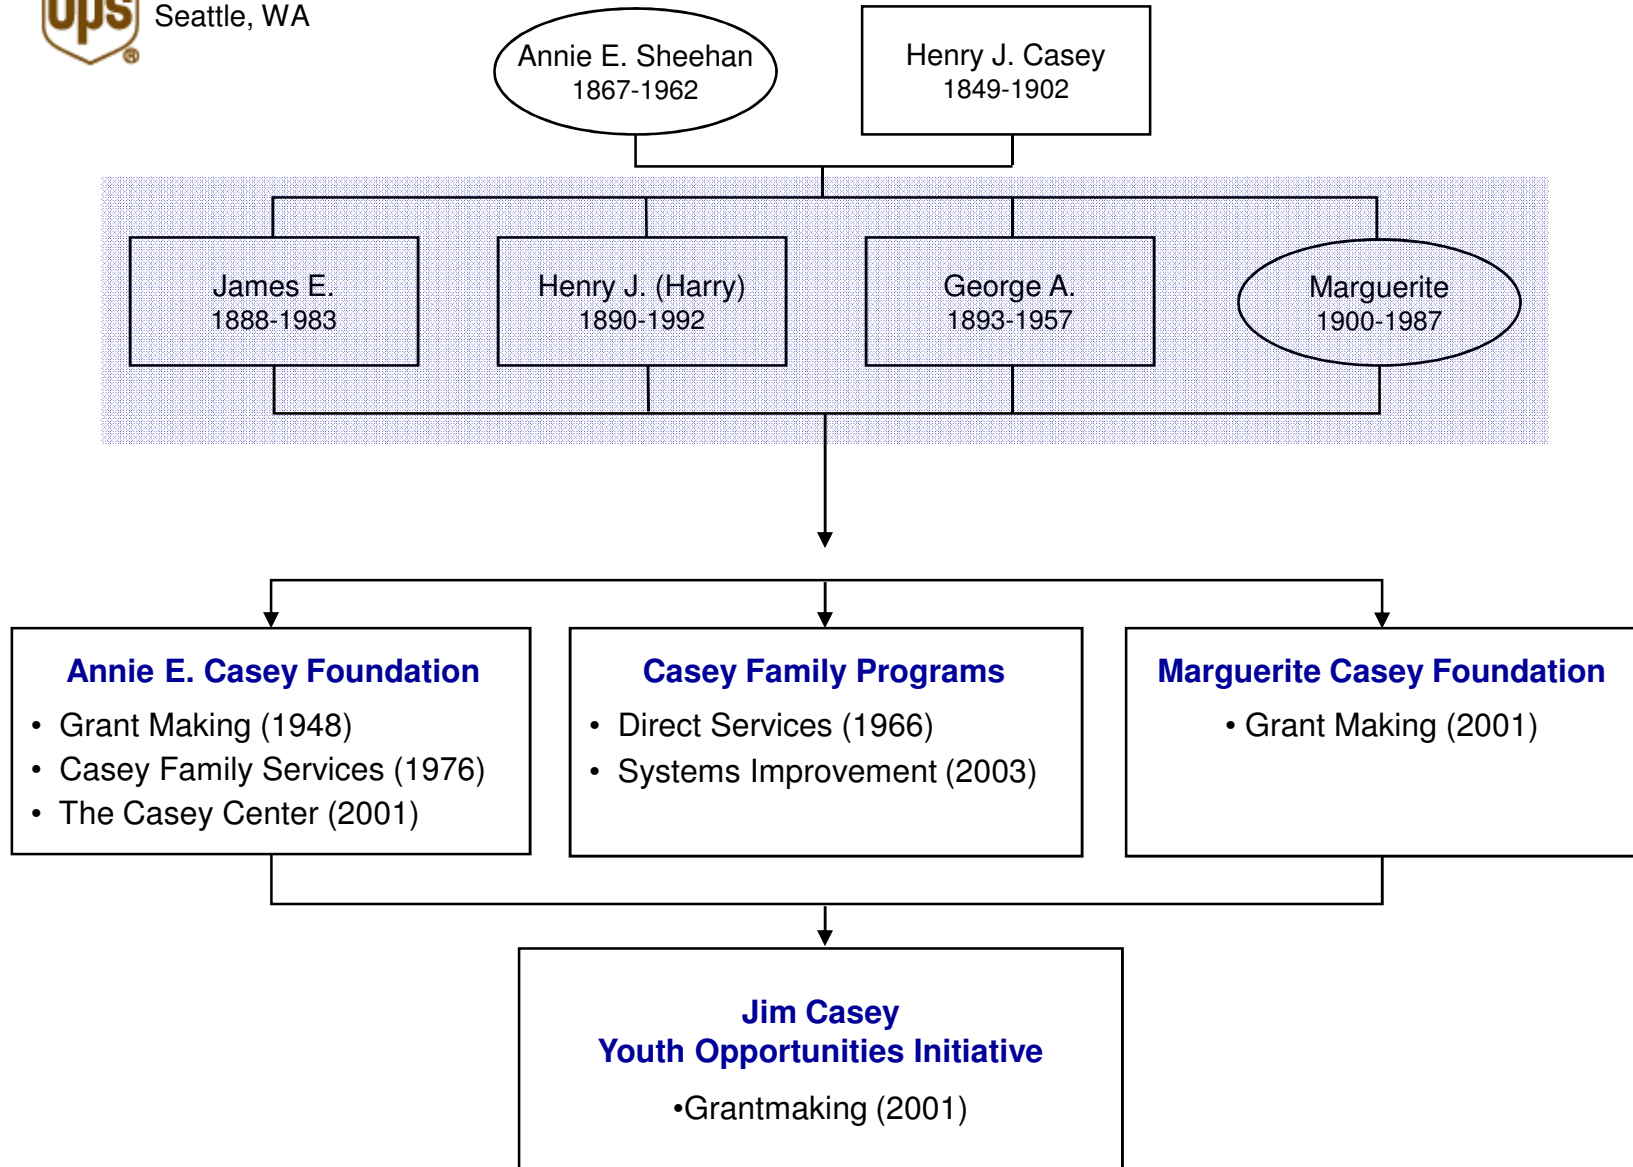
ups

Seattle, WA

Annie E. Sheehan
1867-1962

Henry J. Casey
1849-1902

James E.
1888-1983

Henry J. (Harry)
1890-1992

George A.
1893-1957

Marguerite
1900-1987

Annie E. Casey Foundation
• Grant Making (1948)
• Casey Family Services (1976)
• The Casey Center (2001)

Casey Family Programs
• Direct Services (1966)
• Systems Improvement (2003)

Marguerite Casey Foundation
• Grant Making (2001)

Jim Casey
Youth Opportunities Initiative
•Grantmaking (2001)